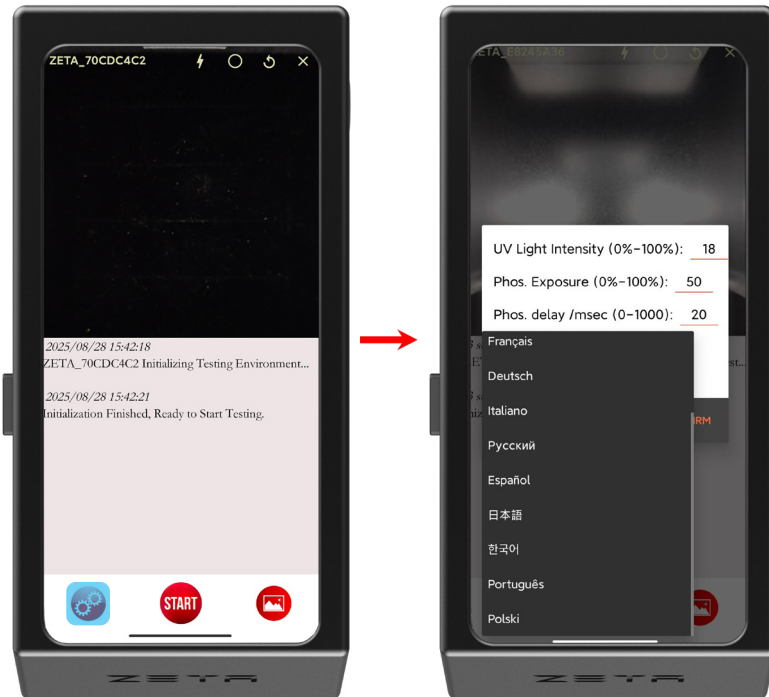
ZETA_70CDC4C2

2025/08/28 15:42:18
ZETA_70CDC4C2 Initializing Testing Environment...

2025/08/28 15:42:21
Initialization Finished, Ready to Start Testing.

START

ZETA

ZETA_E8745A36

UV Light Intensity (0%-100%): 18

Phos. Exposure (0%-100%): 50

Phos. delay /msec (0-1000): 20

Français
Deutsch
Italiano
Русский
Español
日本語
한국어
Português
Polski

RM

ZETA